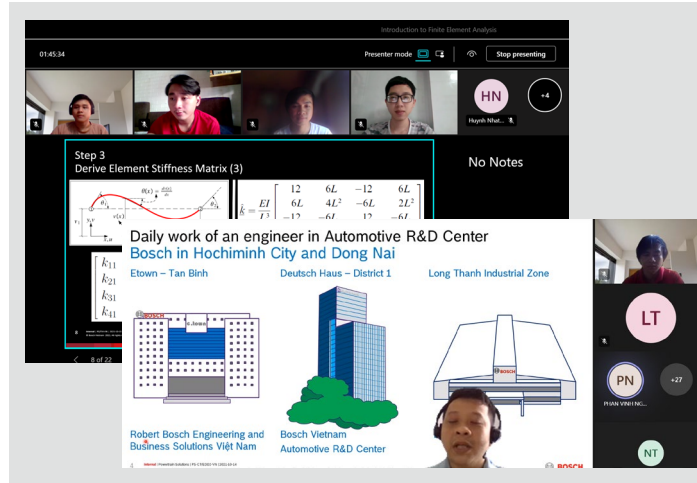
Introduction to Finite Element Analysis

01:45:34

Presenter mode

Stop presenting

HN

+4

Huynh Nhat...

Step 3

Derive Element Stiffness Matrix (3)

$\hat{k} = \frac{EI}{L^3}\begin{bmatrix} 12 & 6L & -12 & 6L \\ 6L & 4L^2 & -6L & 2L^2 \\ -12 & -6L & 12 & -6L \end{bmatrix}$

$k_{11}$
$k_{21}$
$k_{31}$
$k_{41}$

No Notes

8 of 22

Daily work of an engineer in Automotive R&D Center

Bosch in Hochiminh City and Dong Nai

Etown – Tan Binh

Deutsch Haus – District 1

Long Thanh Industrial Zone

BOSCH

e.town

BOSCH

Robert Bosch Engineering and Business Solutions Việt Nam

Bosch Vietnam Automotive R&D Center

BOSCH

LT

PN

+27

PHAN VINH NG...

NT